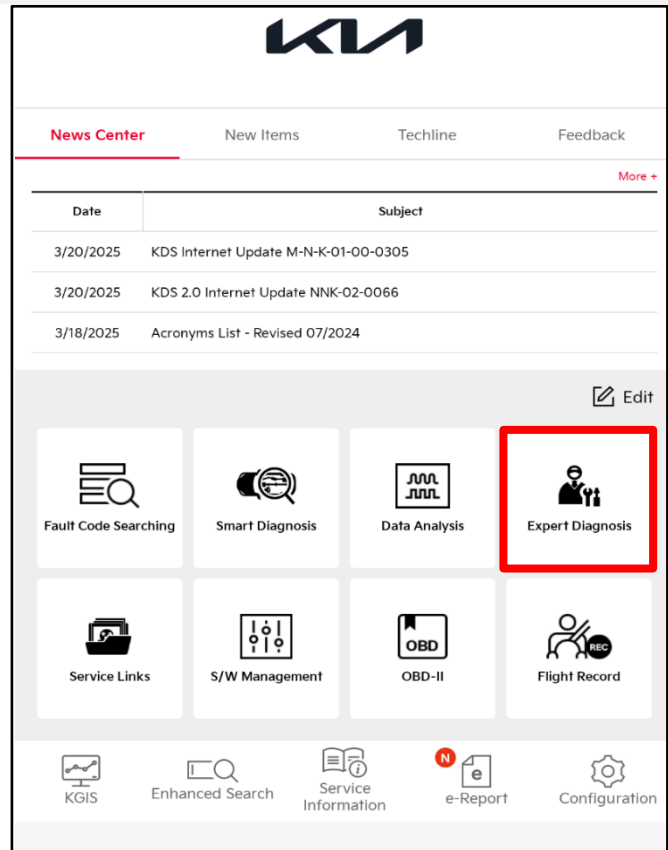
KIA

News Center | New Items | Techline | Feedback

More +

| Date | Subject |
|---|---|
| 3/20/2025 | KDS Internet Update M-N-K-01-00-0305 |
| 3/20/2025 | KDS 2.0 Internet Update NNK-02-0066 |
| 3/18/2025 | Acronyms List - Revised 07/2024 |

Edit

Fault Code Searching
Smart Diagnosis
Data Analysis
Expert Diagnosis
Service Links
S/W Management
OBD
OBD-II
REC
Flight Record

KGIS
Enhanced Search
Service Information
N
e
e-Report
Configuration